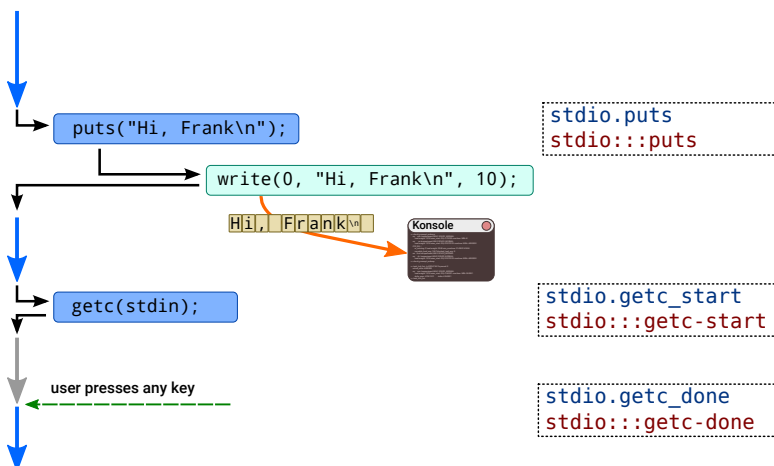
puts("Hi, Frank\n");

stdio.puts
stdio:::puts

write(0, "Hi, Frank\n", 10);

Hi, Frank\n

Konsole

getc(stdin);

stdio.getc_start
stdio:::getc-start

user presses any key

stdio.getc_done
stdio:::getc-done